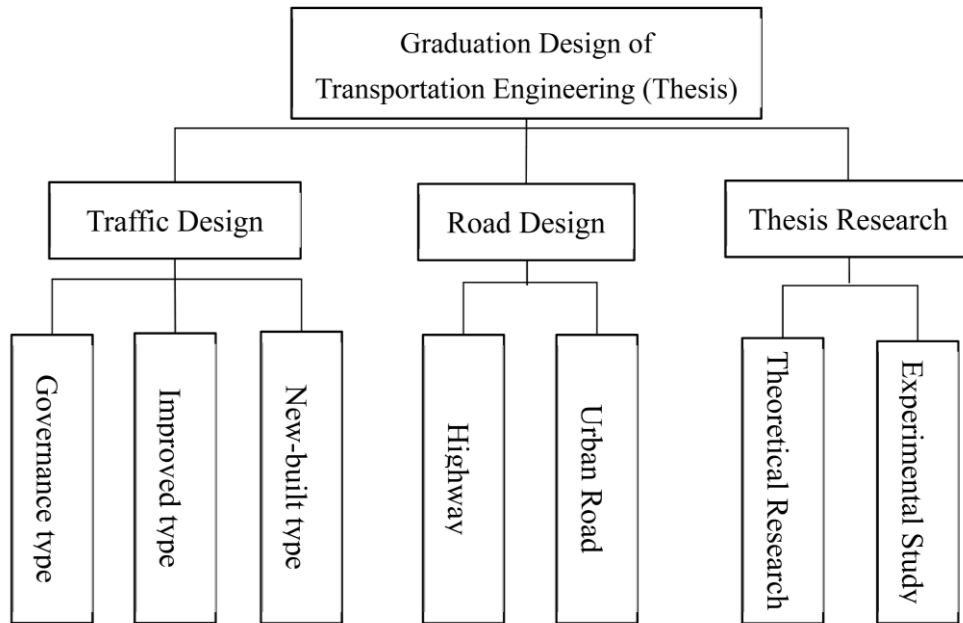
Graduation Design of Transportation Engineering (Thesis)

Traffic Design

Road Design

Thesis Research

Governance type

Improved type

New-built type

Highway

Urban Road

Theoretical Research

Experimental Study